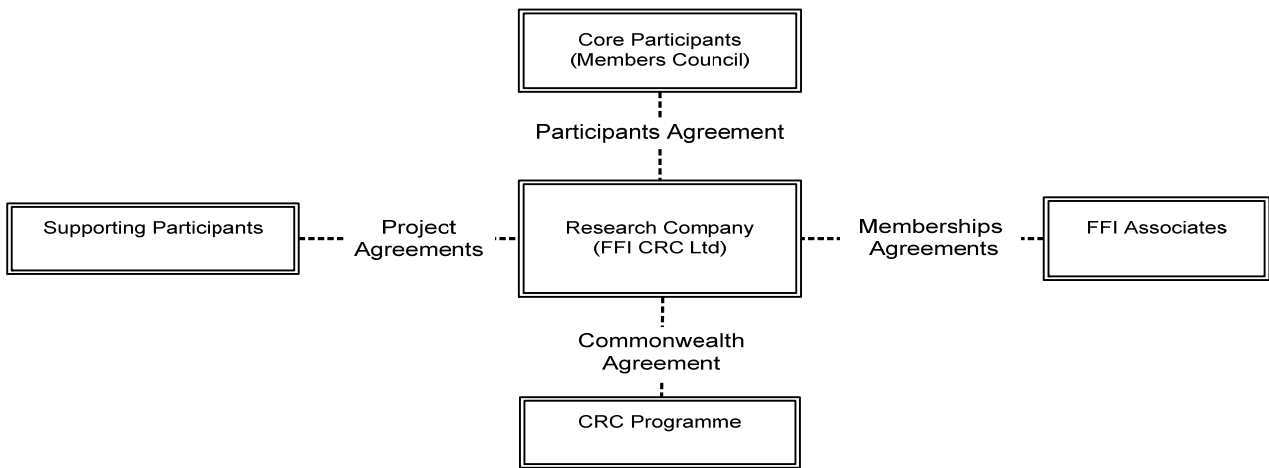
Core Participants
(Members Council)

Participants Agreement

Supporting Participants

Project Agreements

Research Company
(FFI CRC Ltd)

Memberships Agreements

FFI Associates

Commonwealth Agreement

CRC Programme